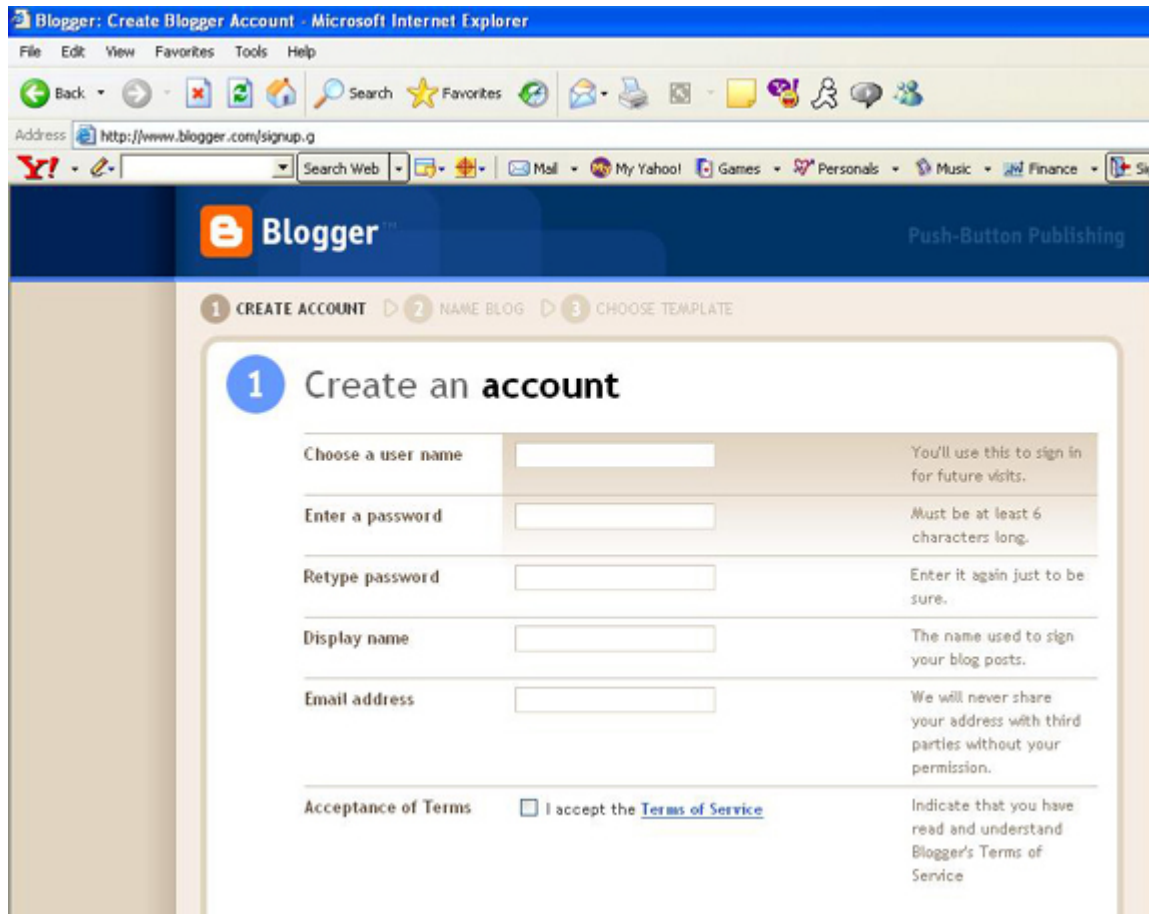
Blogger: Create Blogger Account - Microsoft Internet Explorer

File Edit View Favorites Tools Help

Back Search Favorites

Address http://www.blogger.com/signup.g

Y! Search Web Mail My Yahoo! Games Personals Music Finance

Blogger

Push-Button Publishing

1 CREATE ACCOUNT 2 NAME BLOG 3 CHOOSE TEMPLATE

1 Create an **account**

| | | |
|---|---|---|
| Choose a user name | | You'll use this to sign in for future visits. |
| Enter a password | | Must be at least 6 characters long. |
| Retype password | | Enter it again just to be sure. |
| Display name | | The name used to sign your blog posts. |
| Email address | | We will never share your address with third parties without your permission. |
| Acceptance of Terms | I accept the Terms of Service | Indicate that you have read and understand Blogger's Terms of Service |